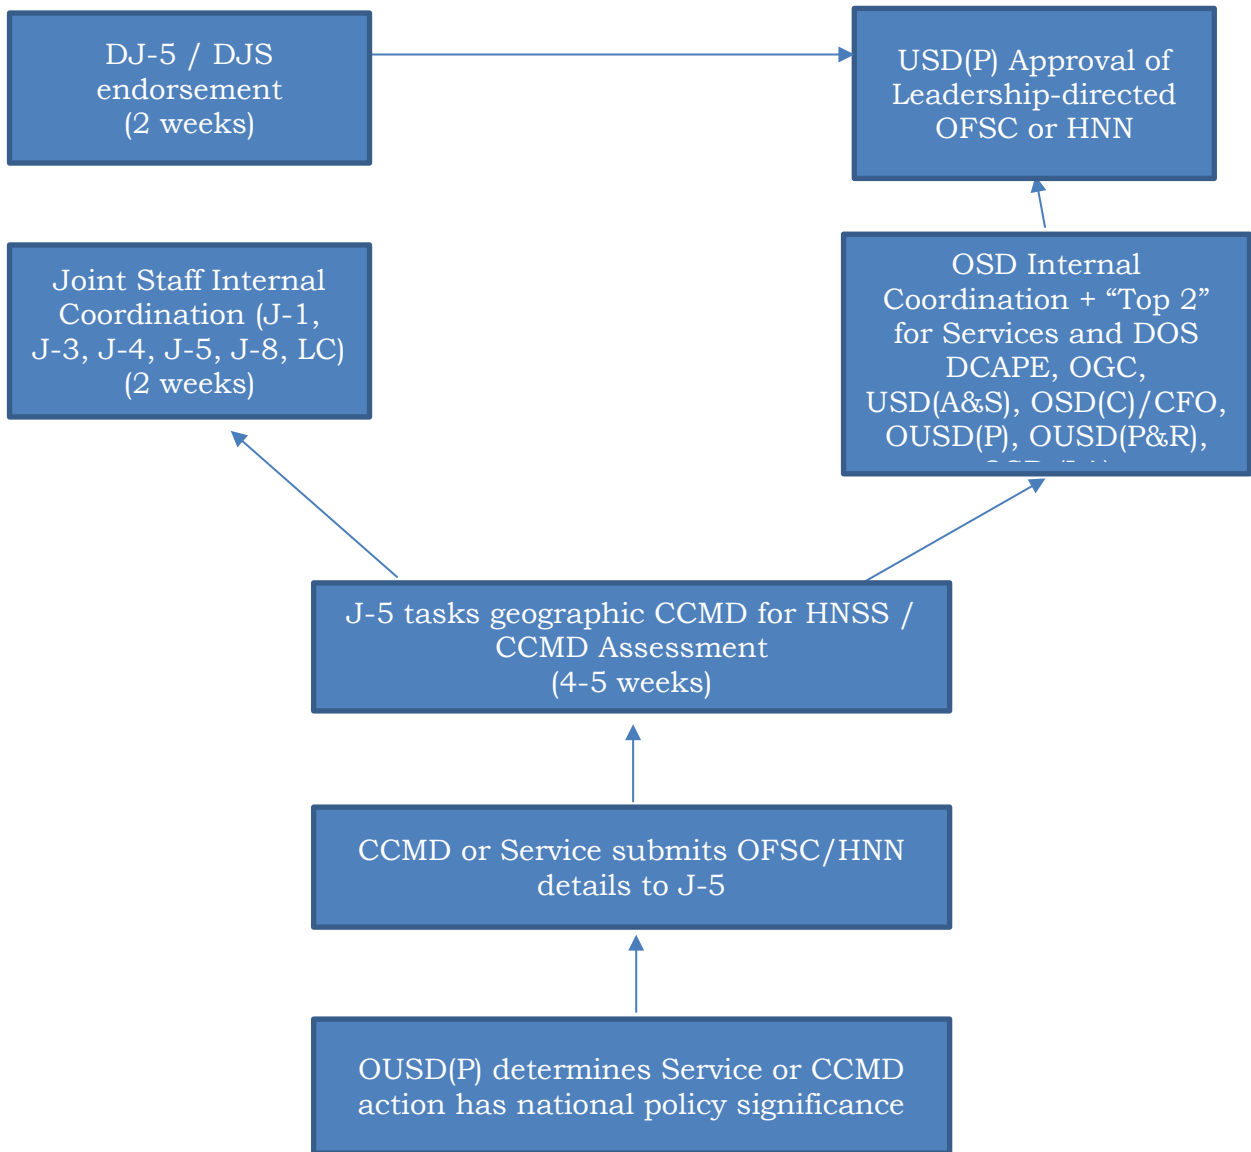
DJ-5 / DJS endorsement (2 weeks)

USD(P) Approval of Leadership-directed OFSC or HNN

Joint Staff Internal Coordination (J-1, J-3, J-4, J-5, J-8, LC) (2 weeks)

OSD Internal Coordination + “Top 2” for Services and DOS DCAPE, OGC, USD(A&S), OSD(C)/CFO, OUSD(P), OUSD(P&R), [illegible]

J-5 tasks geographic CCMD for HNSS / CCMD Assessment (4-5 weeks)

CCMD or Service submits OFSC/HNN details to J-5

OUSD(P) determines Service or CCMD action has national policy significance